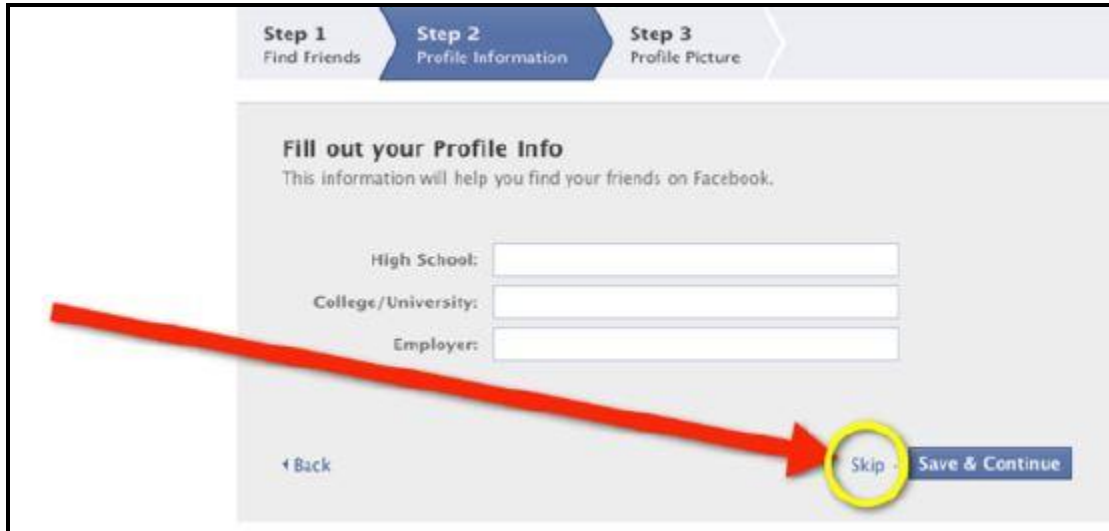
Step 1
Find Friends

Step 2
Profile Information

Step 3
Profile Picture

Fill out your Profile Info
This information will help you find your friends on Facebook.

High School:
College/University:
Employer:

‹ Back

Skip

Save & Continue